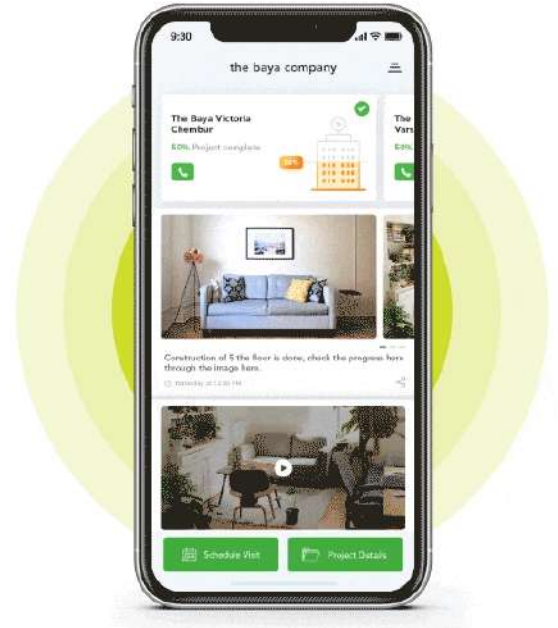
9:30

the baya company

The Baya Victoria Chembur

60% Project complete

60%

The Vars

60%

Construction of 5 the floor is done, check the progress here through the image here.

Yesterday at 12:30 PM

Schedule Visit

Project Details